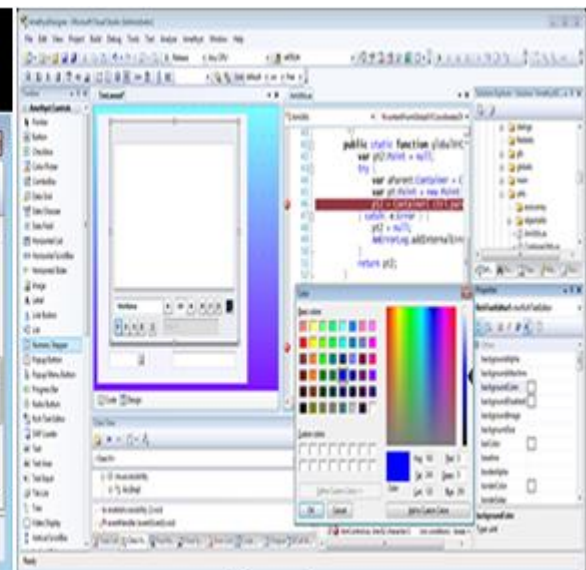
public static function globalToL
var pt2:Point = null;
try {
var aParent:Container = (
var pt:Point = new Point
pt2 = Container(ctrl.par
} catch (e:Error) {
pt2 = null;
AmCrrorLog.addInternalErro
}
return pt2;
}

Color
Basic colors:
Custom colors:
Define Custom Colors >>
OK
Cancel
Add to Custom Colors
Color|Solid
Hue:
Sat:
Lum:
Red:
Green:
Blue:

Toolbox
AmethystControls
Pointer
Button
CheckBox
ColorPicker
ComboBox
DataGrid
DateChooser
DateField
HorizontalList
HorizontalScrollBar
HorizontalSlider
Image
Label
LinkButton
List
NumericStepper
PopUpButton
PopUpMenuButton
ProgressBar
RadioButton
RichTextEditor
SWFLoader
Text
TextArea
TextInput
TileList
Tree
VideoDisplay
VerticalScrollBar

Design
Code
Class View
Solution Explorer
Properties
BackgroundColor
Ready